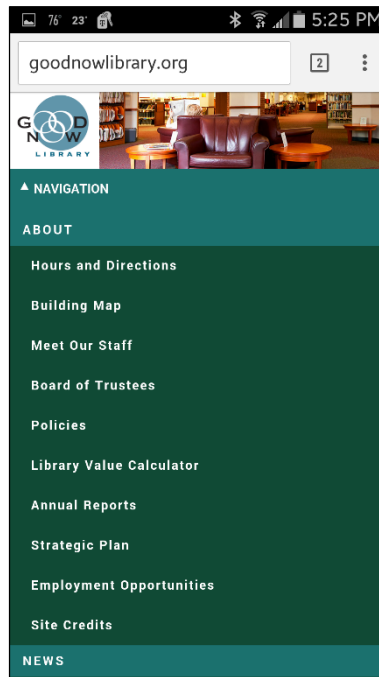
76° 23° 5:25 PM

goodnowlibrary.org

2

GOODNOW LIBRARY

▲ NAVIGATION

ABOUT

Hours and Directions

Building Map

Meet Our Staff

Board of Trustees

Policies

Library Value Calculator

Annual Reports

Strategic Plan

Employment Opportunities

Site Credits

NEWS